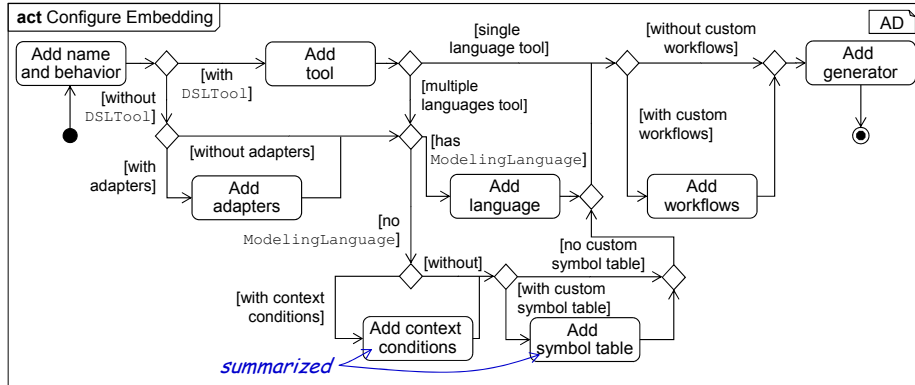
**act** Configure Embedding

AD

Add name and behavior

[with DSLTool]

Add tool

[single language tool]

[without custom workflows]

Add generator

[without DSLTool]

[multiple languages tool]

[without adapters]

[has ModelingLanguage]

[with custom workflows]

[with adapters]

Add adapters

Add language

Add workflows

[no ModelingLanguage]

[no custom symbol table]

[without]

[with context conditions]

[with custom symbol table]

Add context conditions

Add symbol table

summarized